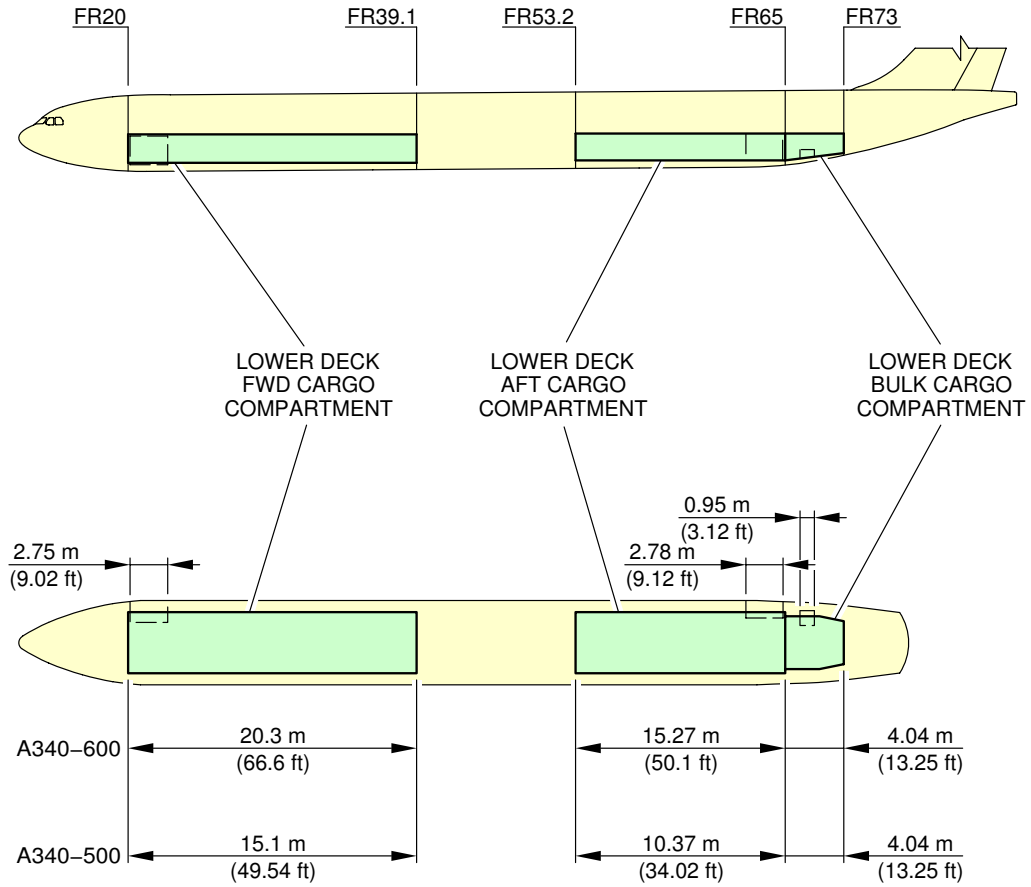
FR20
FR39.1
FR53.2
FR65
FR73

LOWER DECK FWD CARGO COMPARTMENT

LOWER DECK AFT CARGO COMPARTMENT

LOWER DECK BULK CARGO COMPARTMENT

0.95 m
(3.12 ft)

2.75 m
(9.02 ft)

2.78 m
(9.12 ft)

A340−600
20.3 m
(66.6 ft)
15.27 m
(50.1 ft)
4.04 m
(13.25 ft)

A340−500
15.1 m
(49.54 ft)
10.37 m
(34.02 ft)
4.04 m
(13.25 ft)